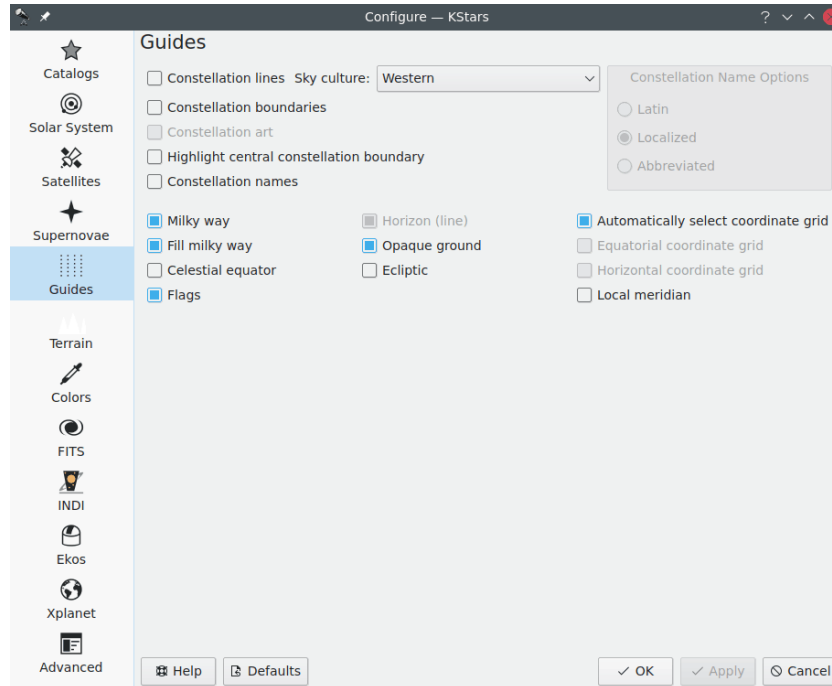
Configure — KStars

Catalogs
Solar System
Satellites
Supernovae
Guides
Terrain
Colors
FITS
INDI
Ekos
Xplanet
Advanced

Guides

Constellation lines Sky culture: Western
Constellation boundaries
Constellation art
Highlight central constellation boundary
Constellation names

Constellation Name Options
Latin
Localized
Abbreviated

Milky way
Fill milky way
Celestial equator
Flags

Horizon (line)
Opaque ground
Ecliptic

Automatically select coordinate grid
Equatorial coordinate grid
Horizontal coordinate grid
Local meridian

Help
Defaults
OK
Apply
Cancel